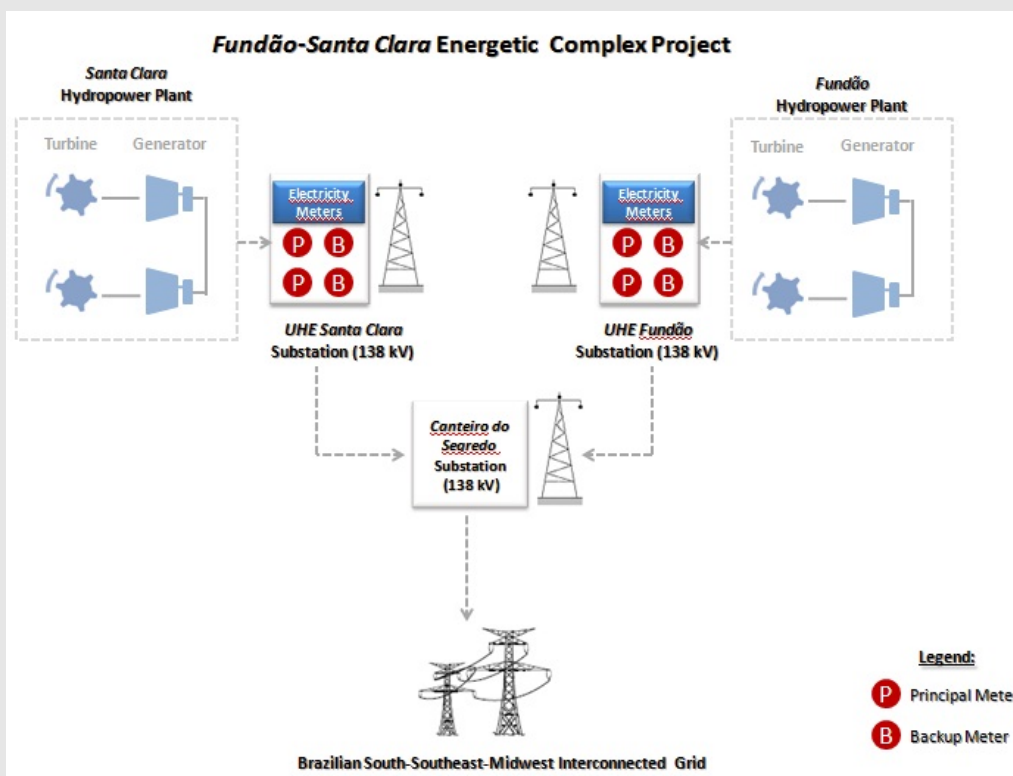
Fundão-Santa Clara Energetic Complex Project

Santa Clara
Hydropower Plant

Turbine Generator

Electricity Meters

P B
P B

UHE Santa Clara
Substation (138 kV)

Fundão
Hydropower Plant

Turbine Generator

Electricity Meters

P B
P B

UHE Fundão
Substation (138 kV)

Canteiro do Segredo
Substation
(138 kV)

Brazilian South-Southeast-Midwest Interconnected Grid

Legend:
P Principal Mete
B Backup Meter